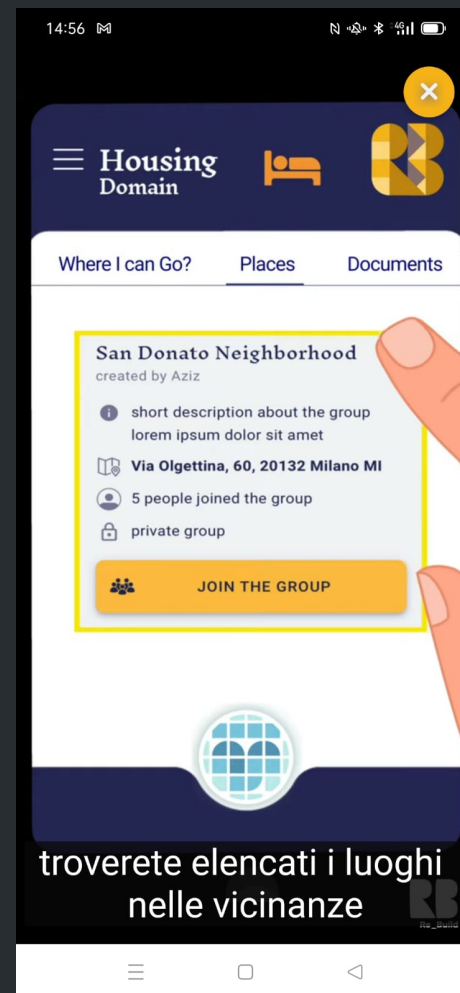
14:56

Housing
Domain

Where I can Go? Places Documents

San Donato Neighborhood
created by Aziz

short description about the group lorem ipsum dolor sit amet

Via Olgettina, 60, 20132 Milano MI

5 people joined the group

private group

JOIN THE GROUP

troverete elencati i luoghi nelle vicinanze

Re_Build